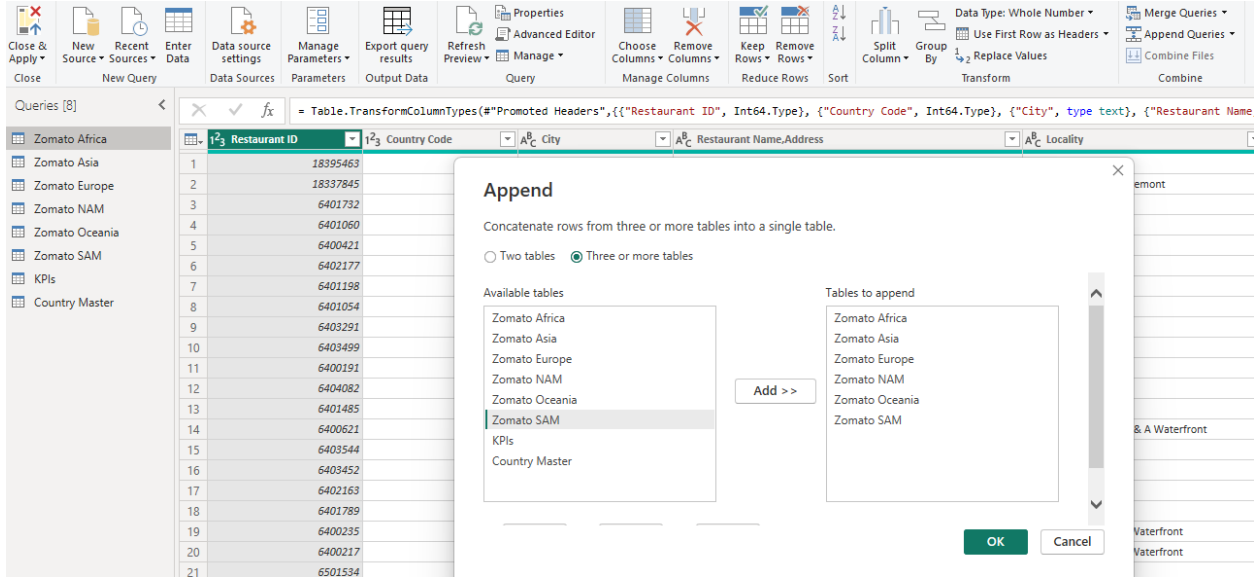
Close & Apply ▾ | New Source ▾ | Recent Sources ▾ | Enter Data | Data source settings | Manage Parameters ▾ | Export query results | Refresh Preview ▾ | Properties | Advanced Editor | Manage ▾ | Choose Columns ▾ | Remove Columns ▾ | Keep Rows ▾ | Remove Rows ▾ | Split Column ▾ | Group By | Data Type: Whole Number ▾ | Use First Row as Headers ▾ | $^1_2$ Replace Values | Merge Queries ▾ | Append Queries ▾ | Combine Files

Close | New Query | Data Sources | Parameters | Output Data | Query | Manage Columns | Reduce Rows | Sort | Transform | Combine

Queries [8]

Zomato Africa
Zomato Asia
Zomato Europe
Zomato NAM
Zomato Oceania
Zomato SAM
KPIs
Country Master

= Table.TransformColumnTypes(#"Promoted Headers",{{"Restaurant ID", Int64.Type}, {"Country Code", Int64.Type}, {"City", type text}, {"Restaurant Name

| | Restaurant ID | Country Code | City | Restaurant Name,Address | Locality |
|---|---|---|---|---|---|
| 1 | 18395463 | | | | |
| 2 | 18337845 | | | | emont |
| 3 | 6401732 | | | | |
| 4 | 6401060 | | | | |
| 5 | 6400421 | | | | |
| 6 | 6402177 | | | | |
| 7 | 6401198 | | | | |
| 8 | 6401054 | | | | |
| 9 | 6403291 | | | | |
| 10 | 6403499 | | | | |
| 11 | 6400191 | | | | |
| 12 | 6404082 | | | | |
| 13 | 6401485 | | | | |
| 14 | 6400621 | | | | & A Waterfront |
| 15 | 6403544 | | | | |
| 16 | 6403452 | | | | |
| 17 | 6402163 | | | | |
| 18 | 6401789 | | | | |
| 19 | 6400235 | | | | Waterfront |
| 20 | 6400217 | | | | Waterfront |
| 21 | 6501534 | | | | |

Append

Concatenate rows from three or more tables into a single table.

Two tables   Three or more tables

Available tables
Zomato Africa
Zomato Asia
Zomato Europe
Zomato NAM
Zomato Oceania
Zomato SAM
KPIs
Country Master

Add >>

Tables to append
Zomato Africa
Zomato Asia
Zomato Europe
Zomato NAM
Zomato Oceania
Zomato SAM

OK   Cancel